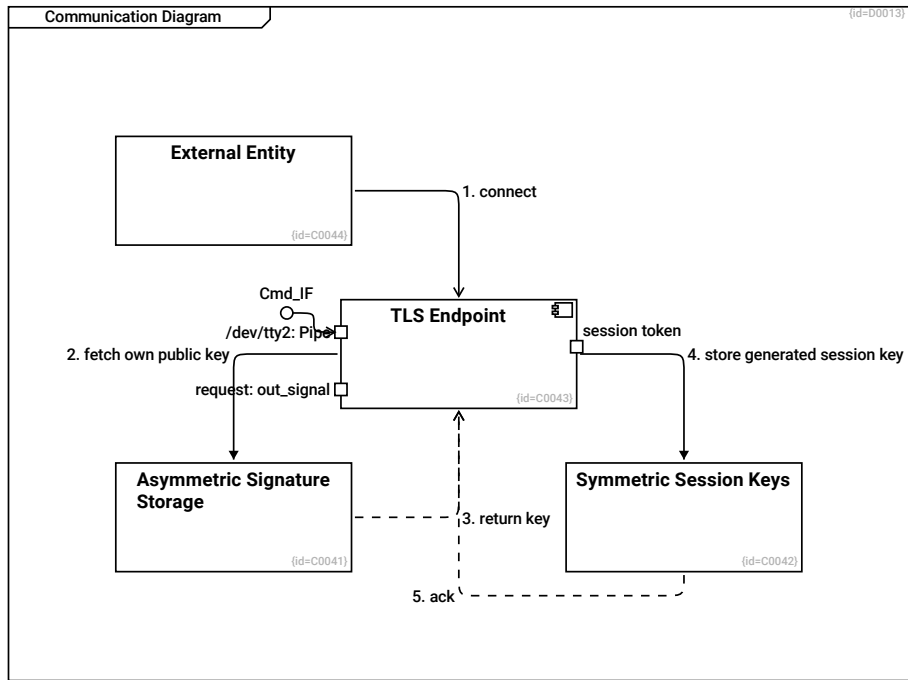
Communication Diagram

{id=D0013}

External Entity

{id=C0044}

1. connect

Cmd_IF

/dev/tty2: Pipe

TLS Endpoint

session token

2. fetch own public key

4. store generated session key

request: out_signal

{id=C0043}

Asymmetric Signature Storage

Symmetric Session Keys

3. return key

{id=C0041}

{id=C0042}

5. ack